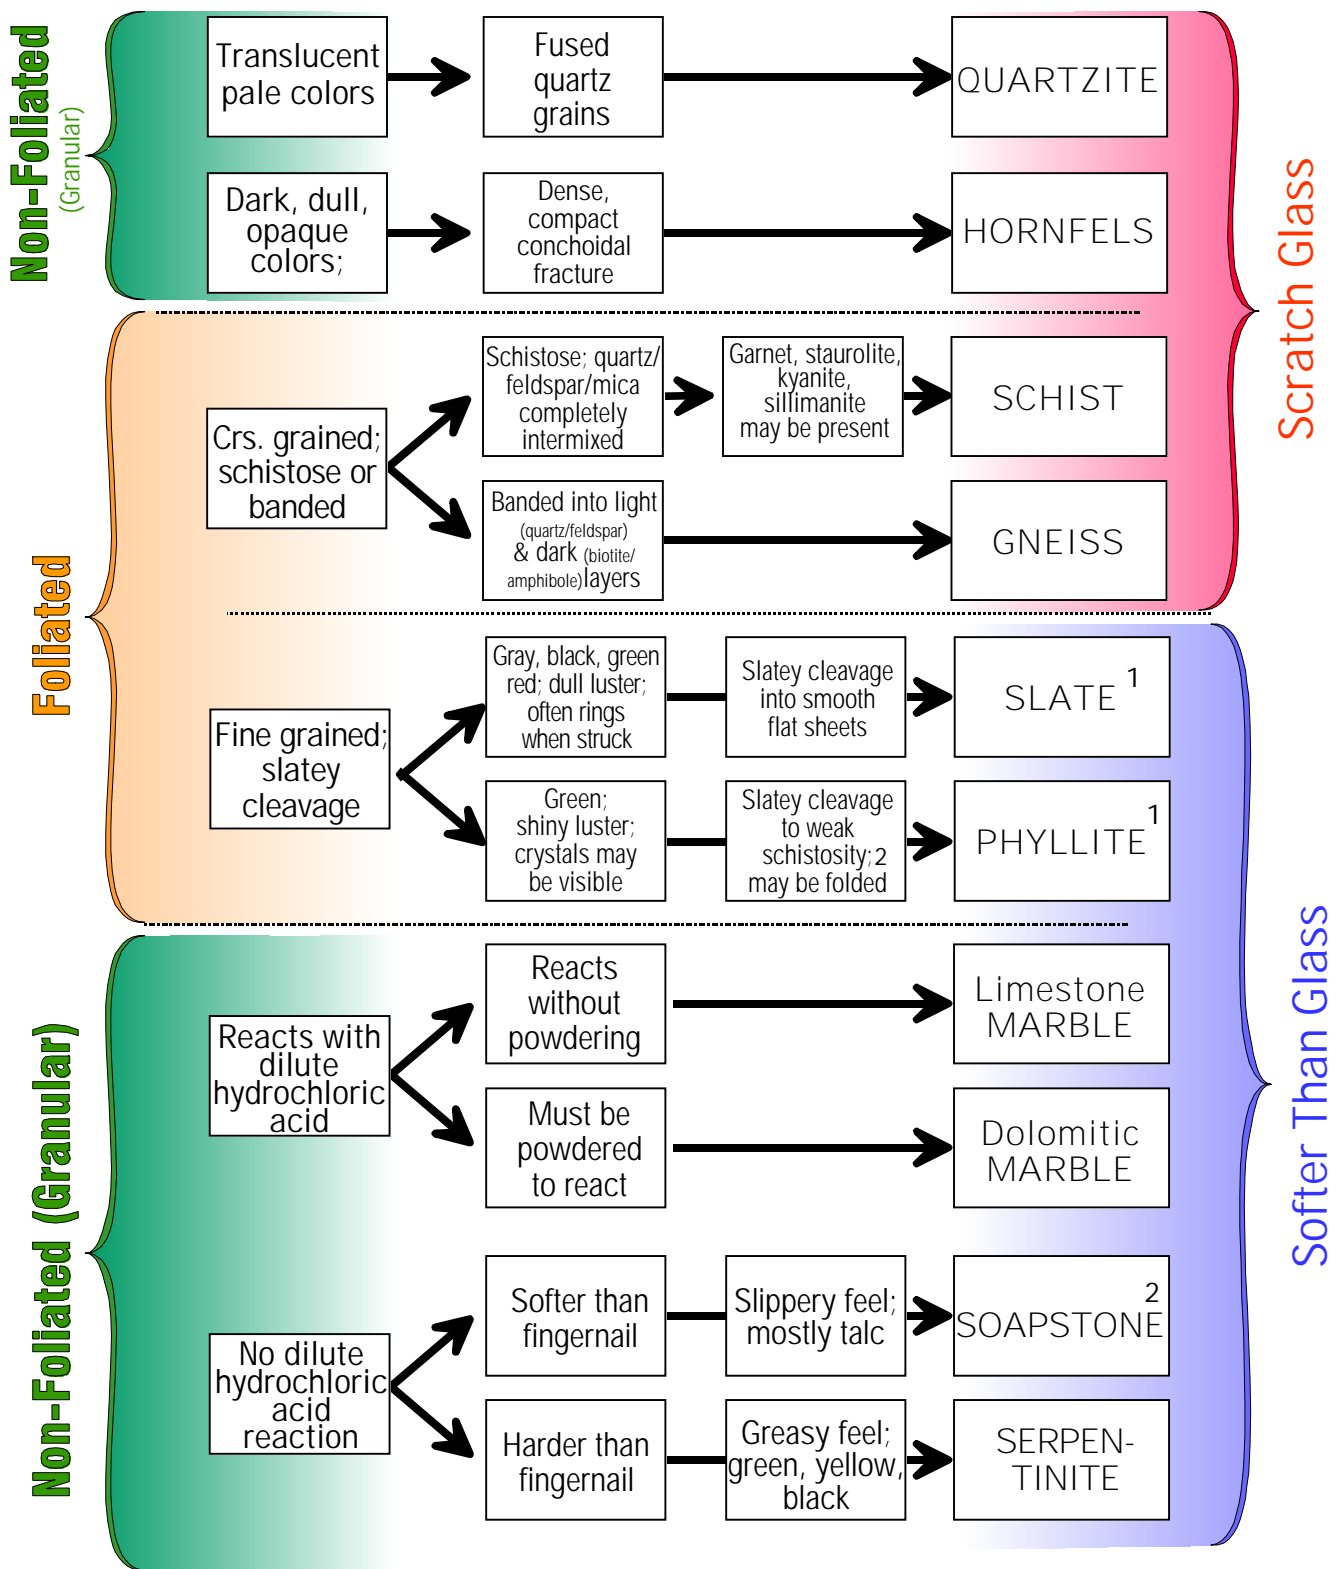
Non-Foliated
(Granular)

Translucent pale colors

Fused quartz grains

QUARTZITE

Dark, dull, opaque colors;

Dense, compact conchoidal fracture

HORNFELS

Scratch Glass

Foliated

Crs. grained; schistose or banded

Schistose; quartz/ feldspar/mica completely intermixed

Garnet, staurolite, kyanite, sillimanite may be present

SCHIST

Banded into light (quartz/feldspar) & dark (biotite/ amphibole) layers

GNEISS

Fine grained; slatey cleavage

Gray, black, green red; dull luster; often rings when struck

Slatey cleavage into smooth flat sheets

SLATE $^1$

Green; shiny luster; crystals may be visible

Slatey cleavage to weak schistosity; 2 may be folded

PHYLLITE $^1$

Softer Than Glass

Non-Foliated (Granular)

Reacts with dilute hydrochloric acid

Reacts without powdering

Limestone MARBLE

Must be powdered to react

Dolomitic MARBLE

No dilute hydrochloric acid reaction

Softer than fingernail

Slippery feel; mostly talc

SOAPSTONE $^2$

Harder than fingernail

Greasy feel; green, yellow, black

SERPEN-TINITE